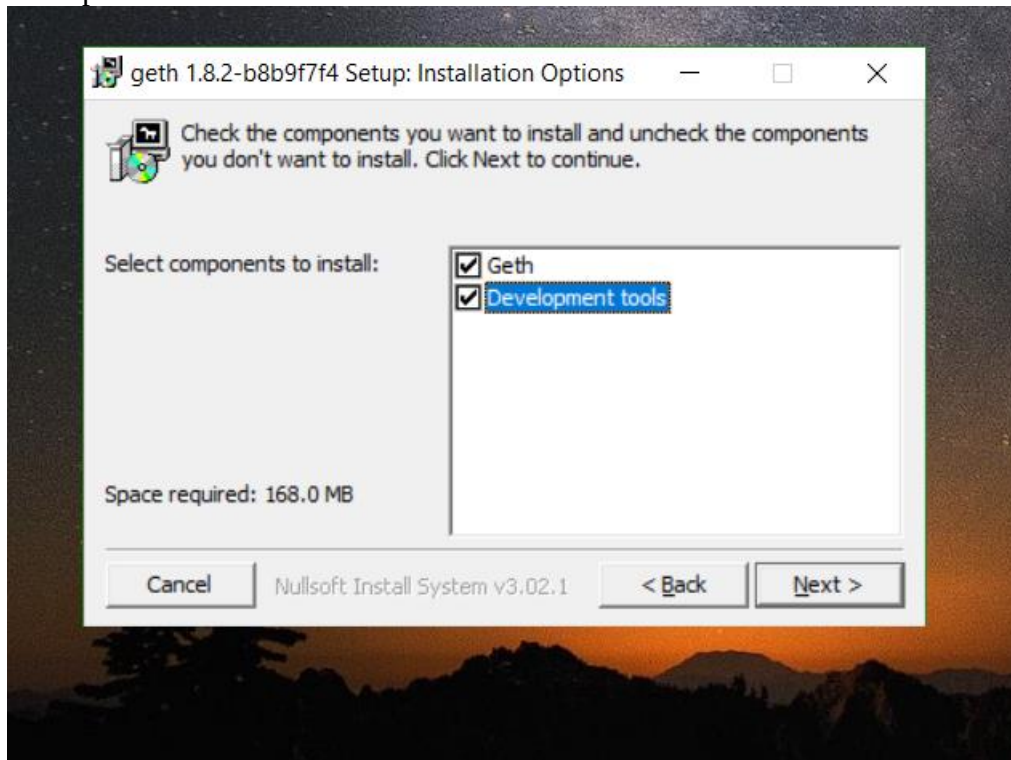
geth 1.8.2-b8b9f7f4 Setup: Installation Options

Check the components you want to install and uncheck the components you don't want to install. Click Next to continue.

Select components to install:

Geth
Development tools

Space required: 168.0 MB

Cancel
Nullsoft Install System v3.02.1
< Back
Next >